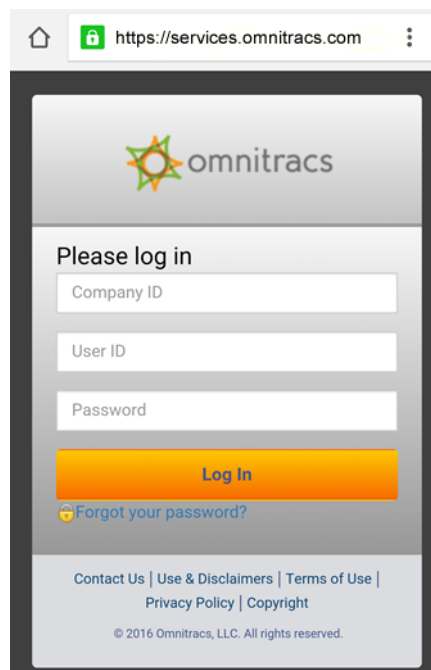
https://services.omnitracs.com

omnitracs

Please log in

Company ID

User ID

Password

Log In

Forgot your password?

Contact Us | Use & Disclaimers | Terms of Use | Privacy Policy | Copyright

© 2016 Omnitracs, LLC. All rights reserved.